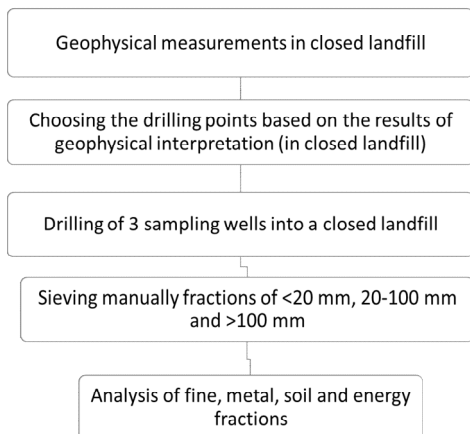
Geophysical measurements in closed landfill

Choosing the drilling points based on the results of geophysical interpretation (in closed landfill)

Drilling of 3 sampling wells into a closed landfill

Sieving manually fractions of <20 mm, 20-100 mm and >100 mm

Analysis of fine, metal, soil and energy fractions